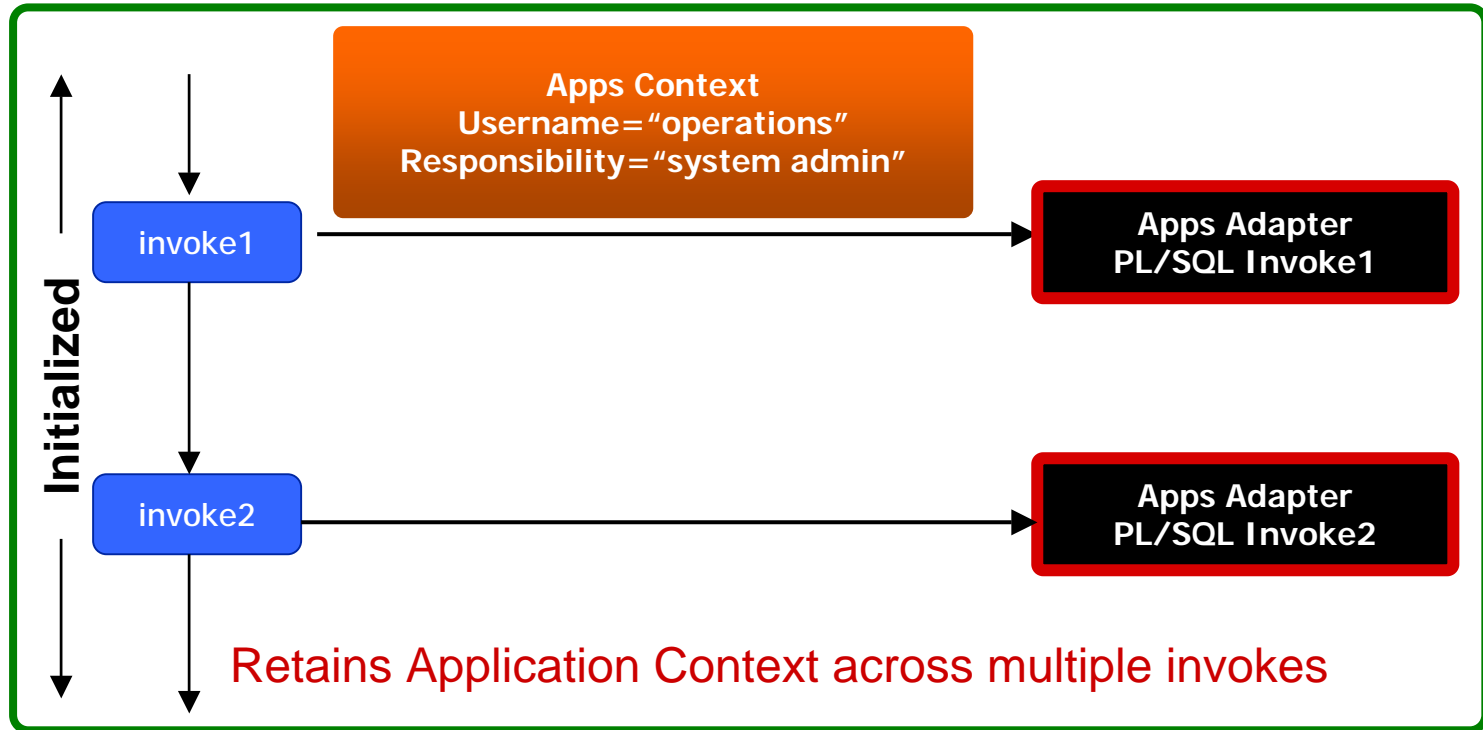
Apps Context
Username="operations"
Responsibility="system admin"

Initialized

invoke1

Apps Adapter
PL/SQL Invoke1

invoke2

Apps Adapter
PL/SQL Invoke2

Retains Application Context across multiple invokes